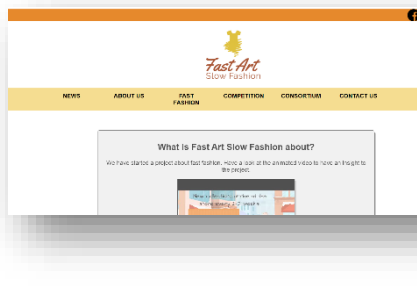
Fast Art
Slow Fashion

NEWS | ABOUT US | FAST FASHION | COMPETITION | CONSORTIUM | CONTACT US

What is Fast Art Slow Fashion about?

We have started a project about fast fashion. Here a look at the animated video to have an insight to the project.

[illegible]